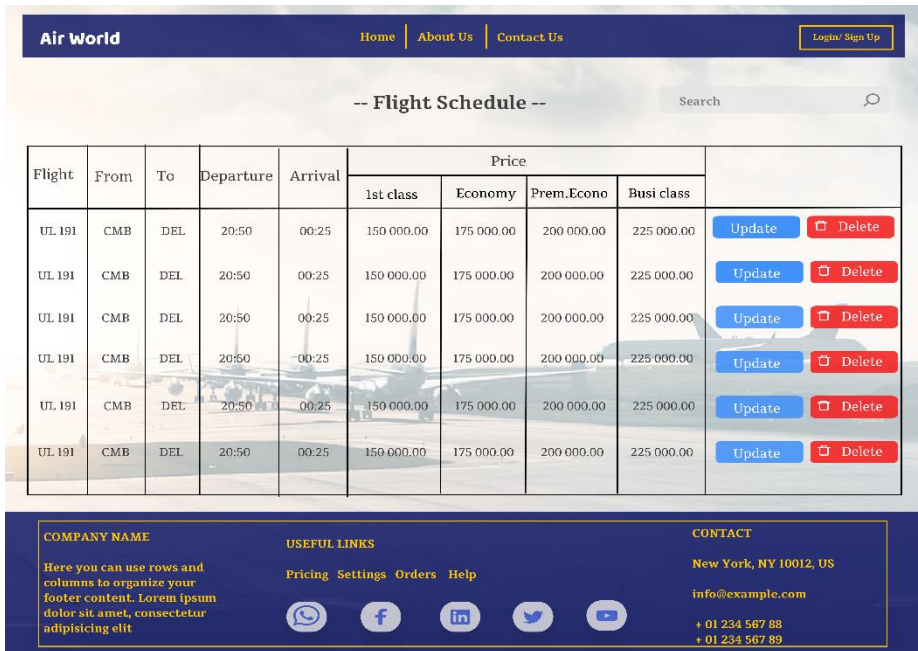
Air World

Home | About Us | Contact Us

Login/ Sign Up

-- Flight Schedule --

Search

| Flight | From | To | Departure | Arrival | Price: 1st class | Price: Economy | Price: Prem.Econo | Price: Busi class | |
|---|---|---|---|---|---|---|---|---|---|
| UL 191 | CMB | DEL | 20:50 | 00:25 | 150 000.00 | 175 000.00 | 200 000.00 | 225 000.00 | Update Delete |
| UL 191 | CMB | DEL | 20:50 | 00:25 | 150 000.00 | 175 000.00 | 200 000.00 | 225 000.00 | Update Delete |
| UL 191 | CMB | DEL | 20:50 | 00:25 | 150 000.00 | 175 000.00 | 200 000.00 | 225 000.00 | Update Delete |
| UL 191 | CMB | DEL | 20:50 | 00:25 | 150 000.00 | 175 000.00 | 200 000.00 | 225 000.00 | Update Delete |
| UL 191 | CMB | DEL | 20:50 | 00:25 | 150 000.00 | 175 000.00 | 200 000.00 | 225 000.00 | Update Delete |
| UL 191 | CMB | DEL | 20:50 | 00:25 | 150 000.00 | 175 000.00 | 200 000.00 | 225 000.00 | Update Delete |

COMPANY NAME

Here you can use rows and columns to organize your footer content. Lorem ipsum dolor sit amet, consectetur adipisicing elit

USEFUL LINKS

Pricing Settings Orders Help

CONTACT

New York, NY 10012, US

info@example.com

+ 01 234 567 88
+ 01 234 567 89